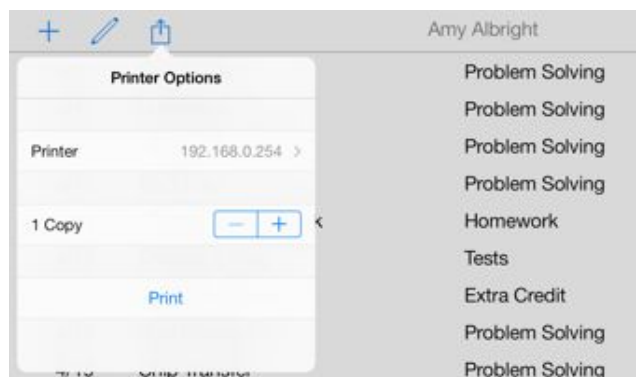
+ Amy Albright

Printer Options

Printer 192.168.0.254 >

1 Copy − +

Print

Problem Solving
Problem Solving
Problem Solving
Problem Solving
Homework
Tests
Extra Credit
Problem Solving
Problem Solving